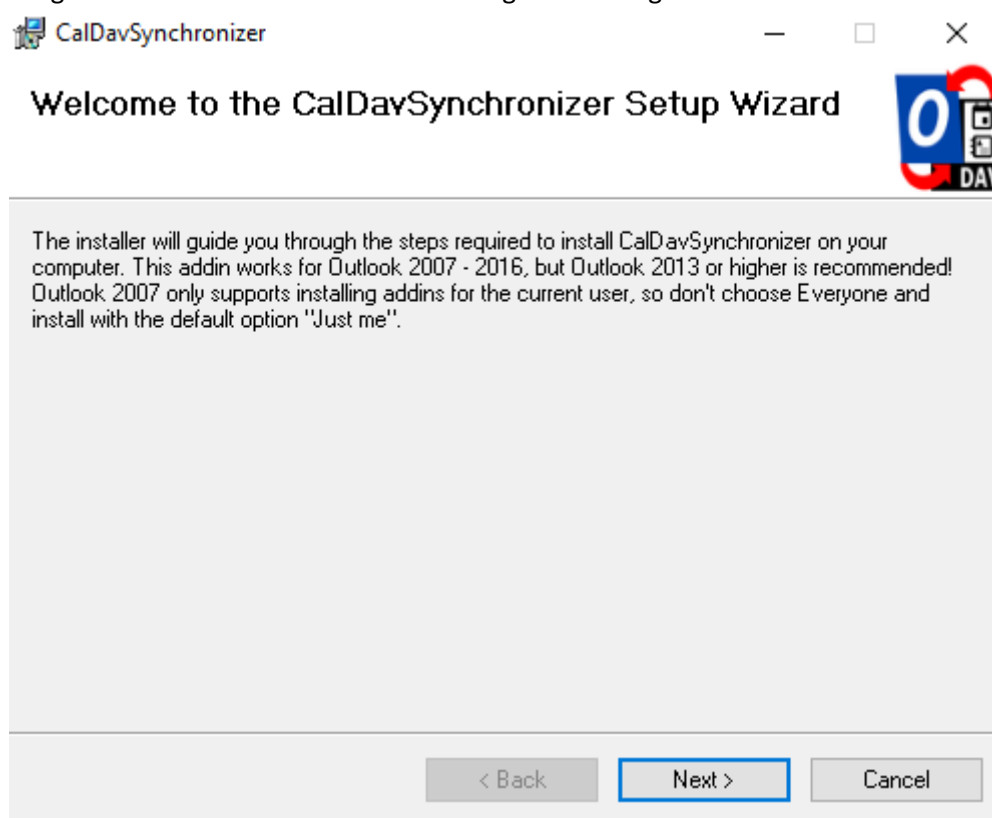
CalDavSynchronizer

Welcome to the CalDavSynchronizer Setup Wizard

DAV

The installer will guide you through the steps required to install CalDavSynchronizer on your computer. This addin works for Outlook 2007 - 2016, but Outlook 2013 or higher is recommended! Outlook 2007 only supports installing addins for the current user, so don't choose Everyone and install with the default option "Just me".

< Back Next > Cancel